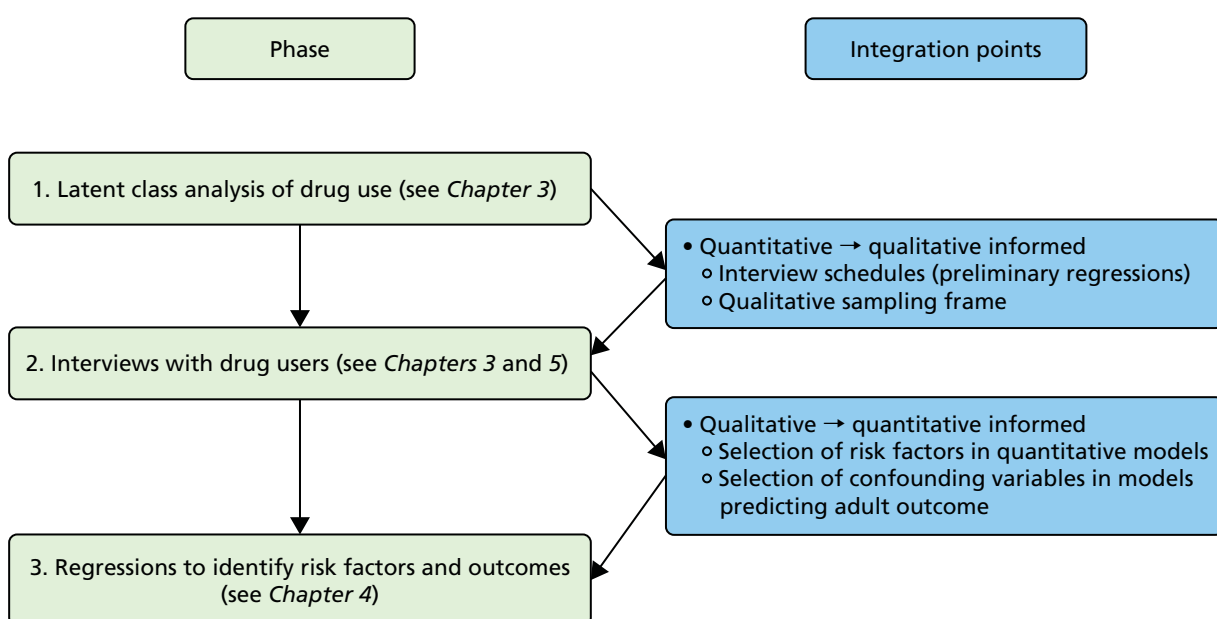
Phase

Integration points

1. Latent class analysis of drug use (see *Chapter 3*)

• Quantitative → qualitative informed
 ∘ Interview schedules (preliminary regressions)
 ∘ Qualitative sampling frame

2. Interviews with drug users (see *Chapters 3* and *5*)

• Qualitative → quantitative informed
 ∘ Selection of risk factors in quantitative models
 ∘ Selection of confounding variables in models predicting adult outcome

3. Regressions to identify risk factors and outcomes (see *Chapter 4*)